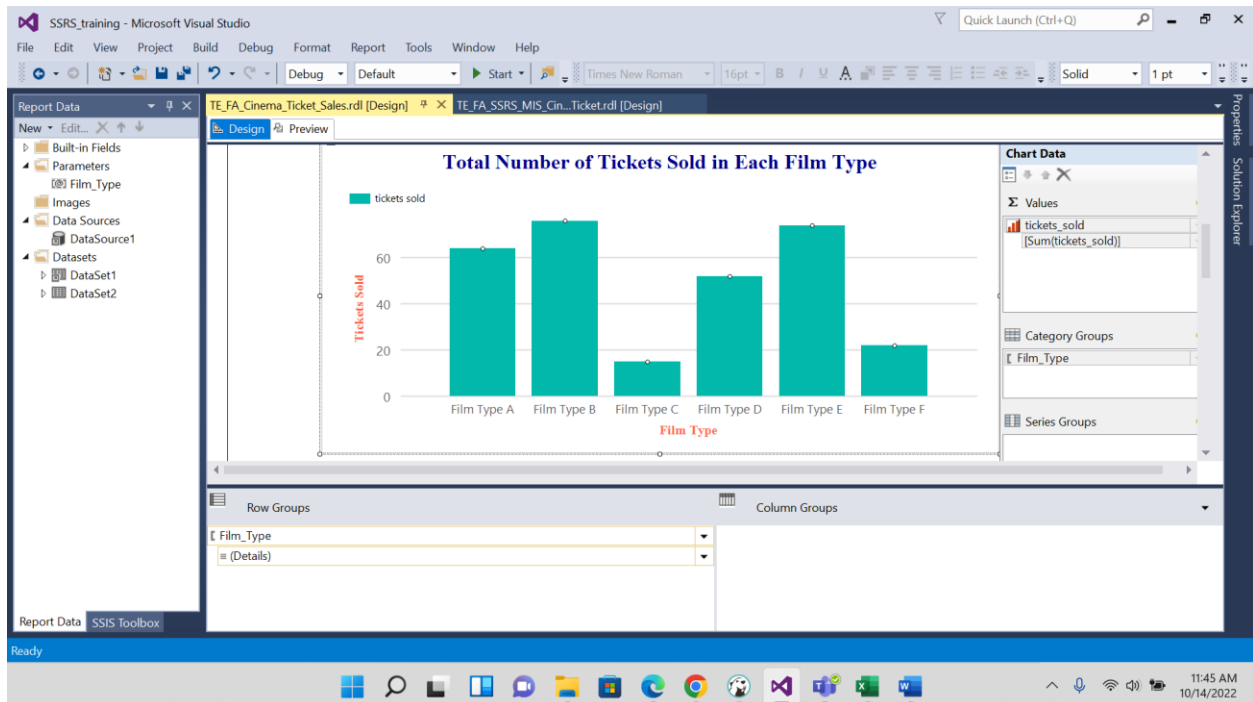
SSRS_training - Microsoft Visual Studio

Quick Launch (Ctrl+Q)

File Edit View Project Build Debug Format Report Tools Window Help

Debug Default Start Times New Roman 16pt B I U A Solid 1 pt

Report Data

New Edit...

Built-in Fields
Parameters
Film_Type
Images
Data Sources
DataSource1
Datasets
DataSet1
DataSet2

TE_FA_Cinema_Ticket_Sales.rdl [Design] TE_FA_SSRS_MIS_Cin...Ticket.rdl [Design]

Design Preview

Total Number of Tickets Sold in Each Film Type

tickets sold

Tickets Sold

60
40
20
0

Film Type A Film Type B Film Type C Film Type D Film Type E Film Type F

Film Type

Chart Data

Σ Values

tickets_sold
[Sum(tickets_sold)]

Category Groups

Film_Type

Series Groups

Properties Solution Explorer

Row Groups

Column Groups

Film_Type
≡ (Details)

Report Data SSIS Toolbox

Ready

11:45 AM
10/14/2022